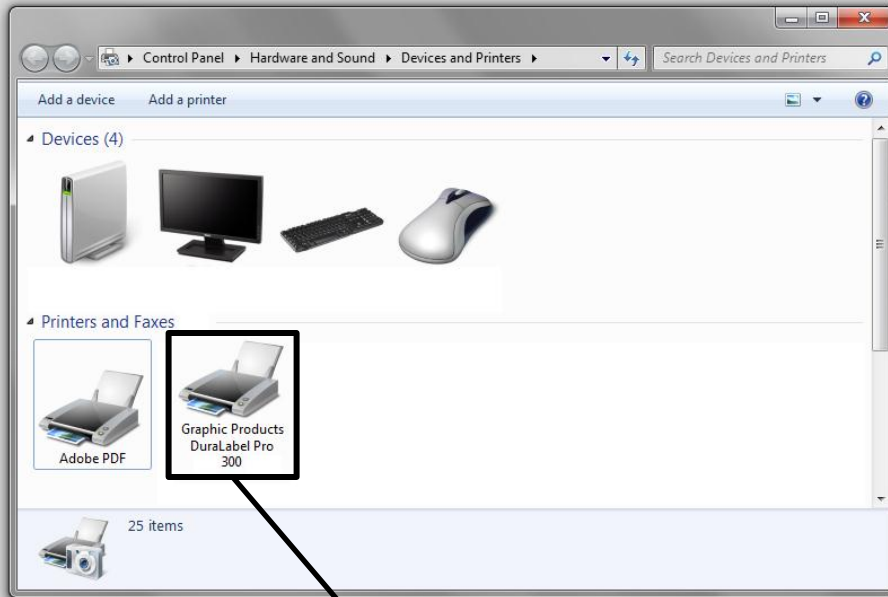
Control Panel ▸ Hardware and Sound ▸ Devices and Printers ▸

Search Devices and Printers

Add a device Add a printer

Devices (4)

Printers and Faxes

Adobe PDF

Graphic Products DuraLabel Pro 300

25 items